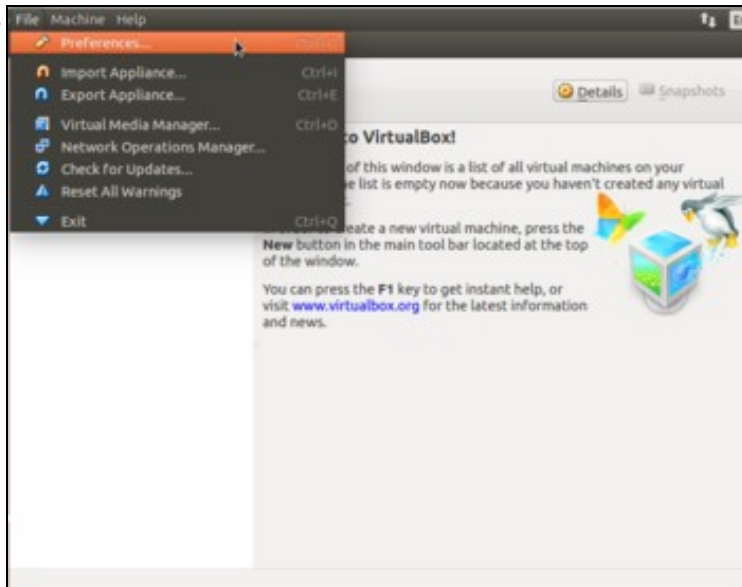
File Machine Help

Preferences... Ctrl+G

Import Appliance... Ctrl+I

Export Appliance... Ctrl+E

Virtual Media Manager... Ctrl+D

Network Operations Manager...

Check for Updates...

Reset All Warnings

Exit Ctrl+Q

Details Snapshots

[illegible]o VirtualBox!

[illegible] of this window is a list of all virtual machines on your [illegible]e list is empty now because you haven't created any virtual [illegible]

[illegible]eate a new virtual machine, press the New button in the main tool bar located at the top of the window.

You can press the F1 key to get instant help, or visit www.virtualbox.org for the latest information and news.